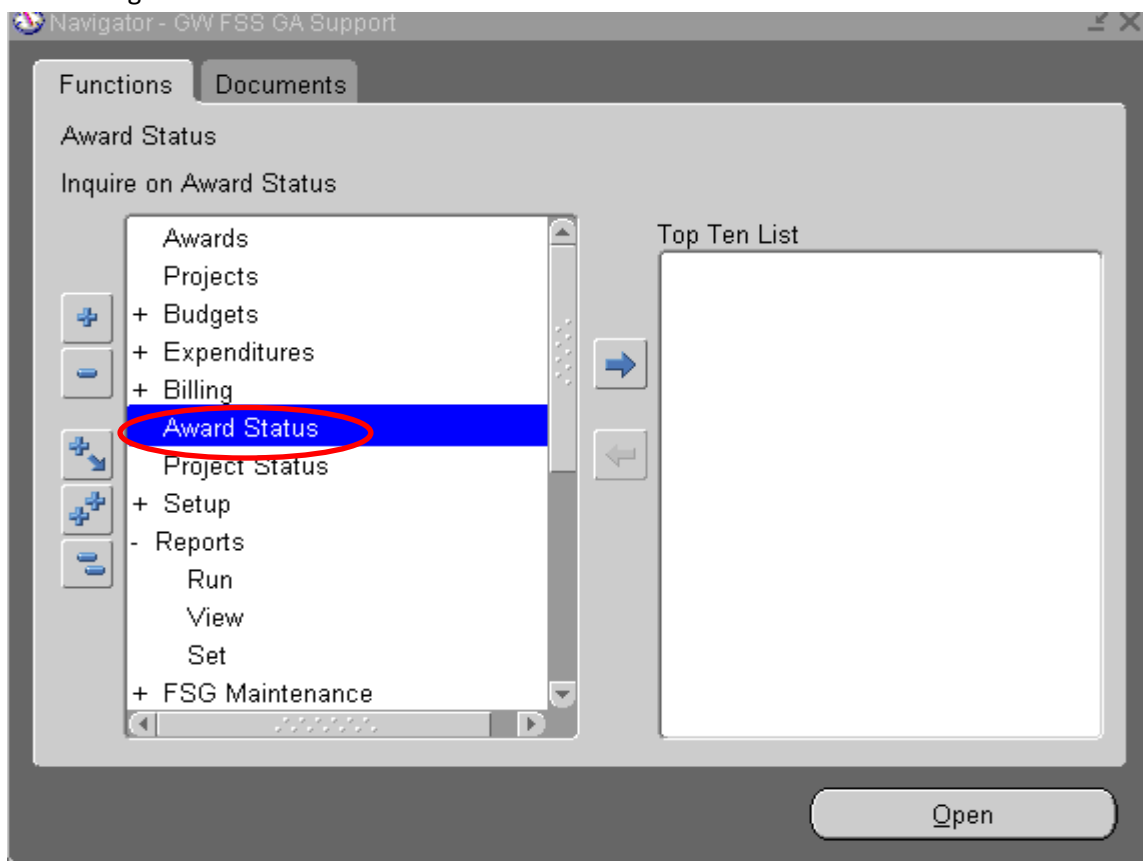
Navigator - GW FSS GA Support

Functions | Documents

Award Status

Inquire on Award Status

Awards
Projects
+ Budgets
+ Expenditures
+ Billing
Award Status
Project Status
+ Setup
- Reports
Run
View
Set
+ FSG Maintenance

Top Ten List

Open